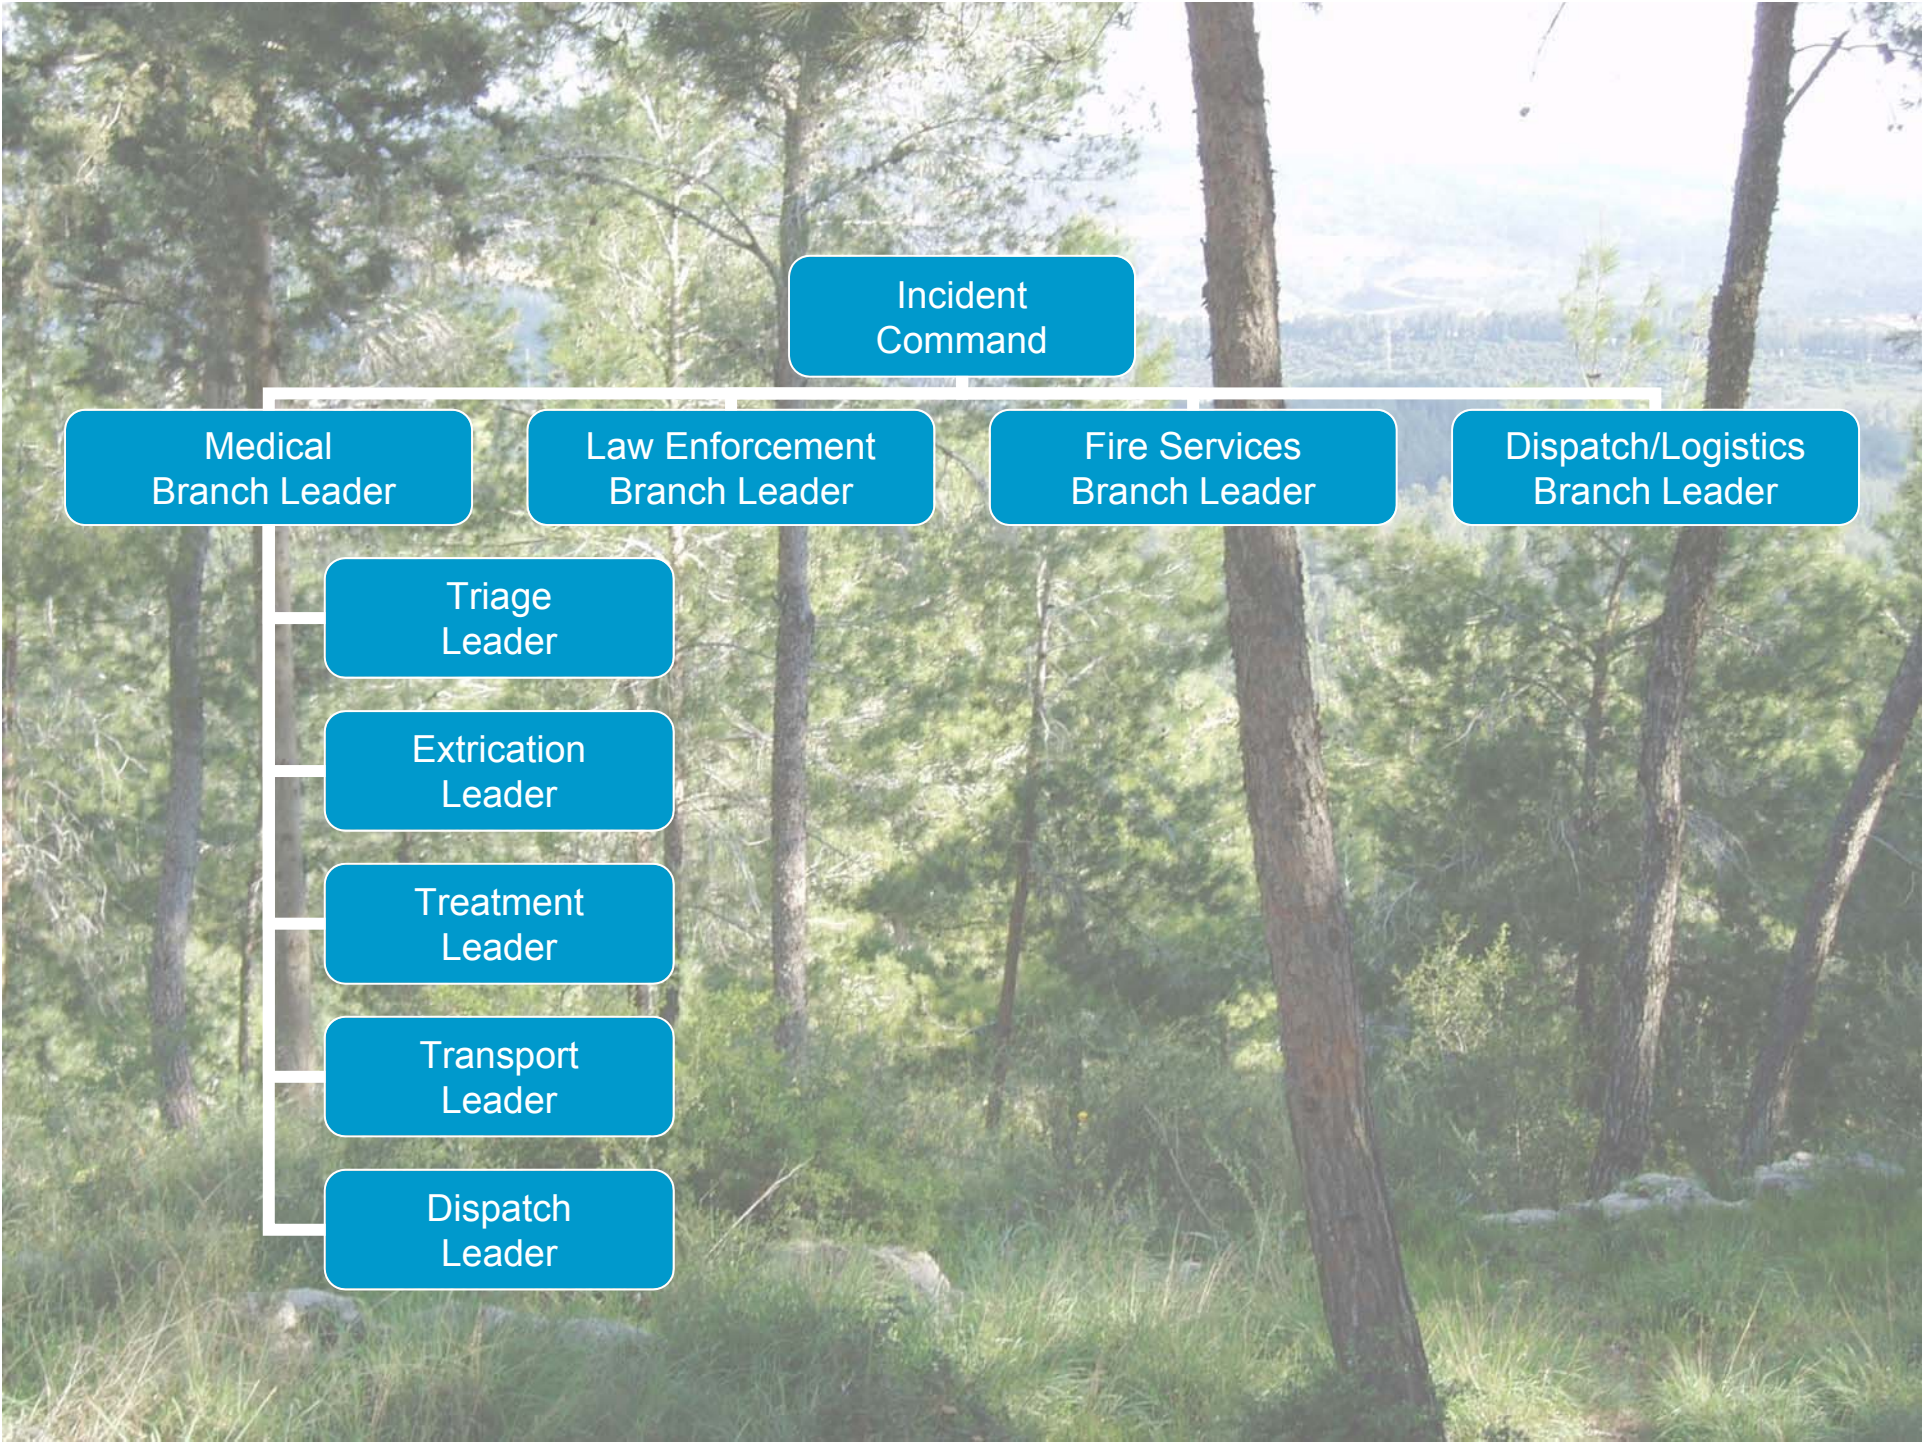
Incident Command

Medical Branch Leader

Law Enforcement Branch Leader

Fire Services Branch Leader

Dispatch/Logistics Branch Leader

Triage Leader

Extrication Leader

Treatment Leader

Transport Leader

Dispatch Leader